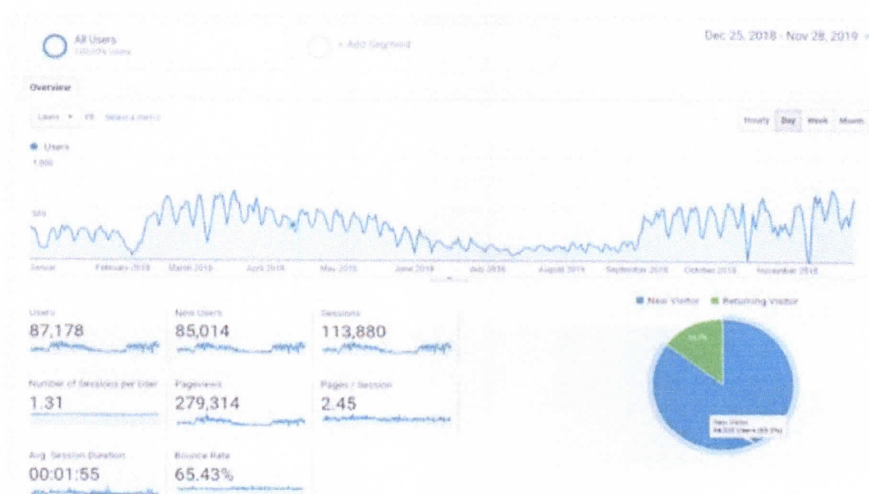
All Users
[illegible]

+ Add Segment

Dec 25, 2018 - Nov 28, 2019

Overview

Users ▾ VS. Select a metric

Hourly Day Week Month

● Users
1,000

500

January February 2019 March 2019 April 2019 May 2019 June 2019 July 2019 August 2019 September 2019 October 2019 November 2019

■ New Visitor ■ Returning Visitor

Users
87,178

New Users
85,014

Sessions
113,880

Number of Sessions per User
1.31

Pageviews
279,314

Pages / Session
2.45

Avg. Session Duration
00:01:55

Bounce Rate
65.43%

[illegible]

New Visitor
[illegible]